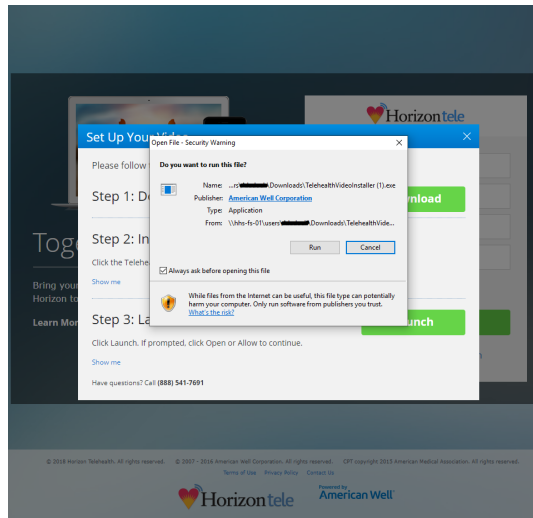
Horizontele

Toge

Bring your
Horizon to

Learn Mor

Set Up You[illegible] Video

×

Please follow

Step 1: D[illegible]

nload

Step 2: In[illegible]

Click the Telehe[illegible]

Show me

Step 3: La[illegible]

unch

Click Launch. If prompted, click Open or Allow to continue.

Show me

Have questions? Call (888) 541-7691

Open File - Security Warning

Do you want to run this file?

Name: ...rs\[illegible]\Downloads\TelehealthVideoInstaller (1).exe

Publisher: American Well Corporation

Type: Application

From: \\hhs-fs-01\users\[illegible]\Downloads\TelehealthVide...

Run

Cancel

Always ask before opening this file

While files from the Internet can be useful, this file type can potentially harm your computer. Only run software from publishers you trust. What's the risk?

© 2016 Horizon Telehealth. All rights reserved. © 2007 - 2016 American Well Corporation. All rights reserved. CPT copyright 2013 American Medical Association. All rights reserved.

Terms of Use Privacy Policy Contact Us

Horizontele

Powered by American Well